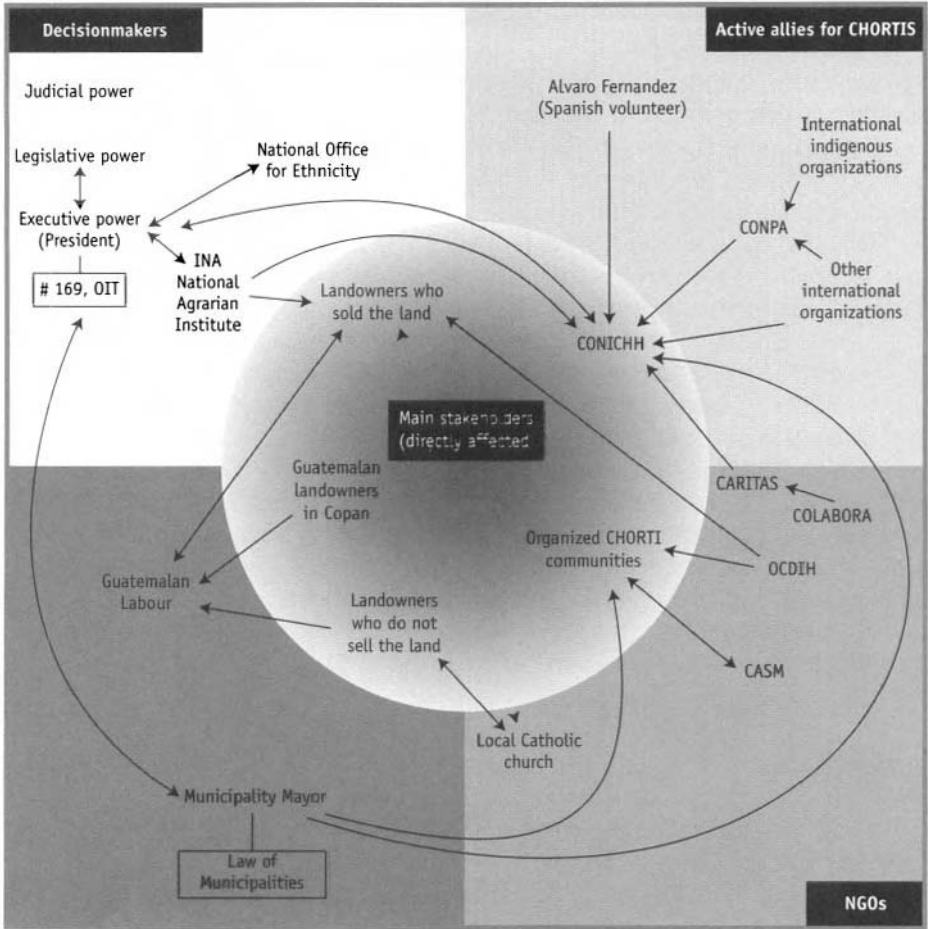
Decisionmakers

Active allies for CHORTIS

Judicial power

Legislative power

Executive power (President)

# 169, OIT

National Office for Ethnicity

INA National Agrarian Institute

Alvaro Fernandez (Spanish volunteer)

International indigenous organizations

CONPA

Other international organizations

CONICHH

Landowners who sold the land

Main stakeholders (directly affected

Guatemalan landowners in Copan

Guatemalan Labour

Landowners who do not sell the land

Organized CHORTI communities

CARITAS

COLABORA

OCDIH

CASM

Local Catholic church

Municipality Mayor

Law of Municipalities

NGOs